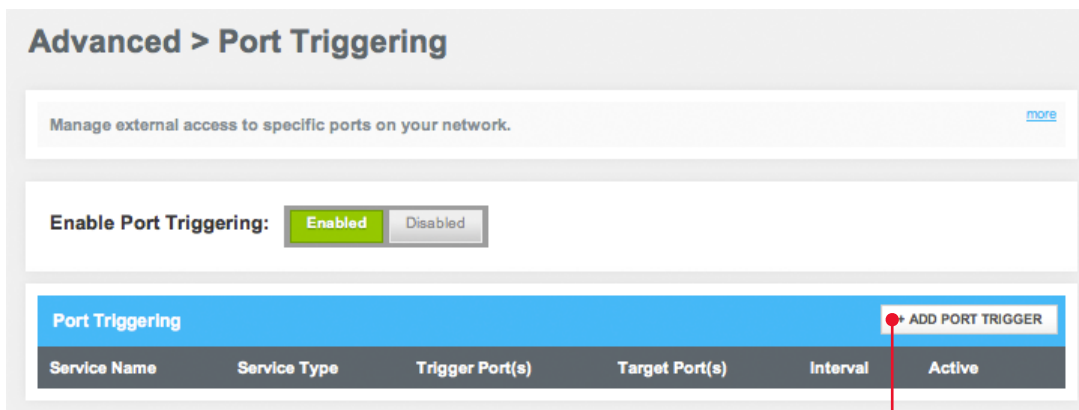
Advanced > Port Triggering

Manage external access to specific ports on your network.

more

Enable Port Triggering: Enabled Disabled

Port Triggering

+ ADD PORT TRIGGER

| Service Name | Service Type | Trigger Port(s) | Target Port(s) | Interval | Active |
|---|---|---|---|---|---|